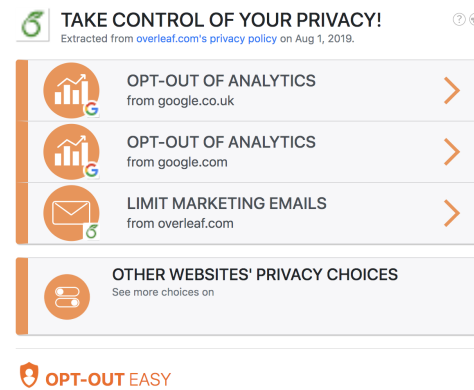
TAKE CONTROL OF YOUR PRIVACY!

Extracted from overleaf.com's privacy policy on Aug 1, 2019.

?

OPT-OUT OF ANALYTICS
from google.co.uk

OPT-OUT OF ANALYTICS
from google.com

LIMIT MARKETING EMAILS
from overleaf.com

OTHER WEBSITES' PRIVACY CHOICES
See more choices on

OPT-OUT EASY